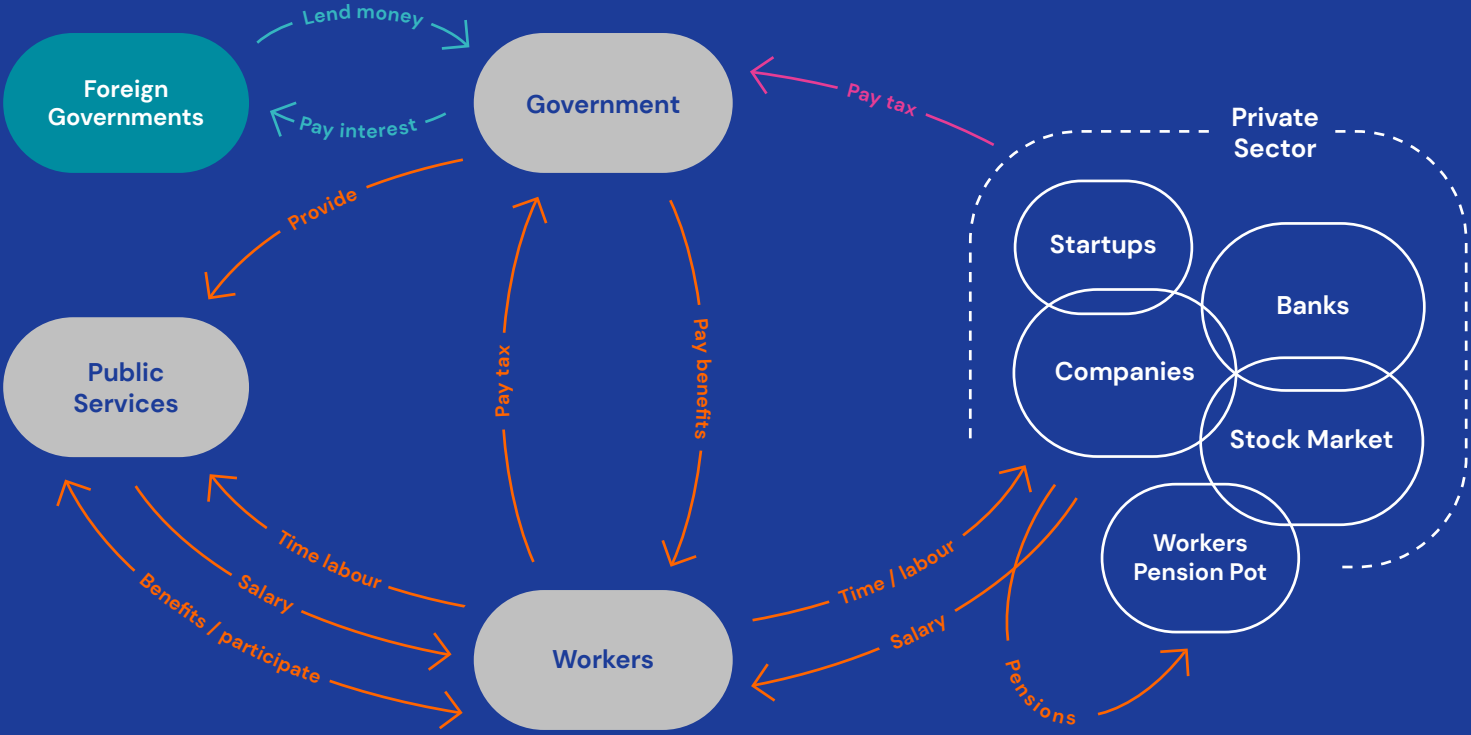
Lend money

Foreign Governments

Pay interest

Government

Pay tax

Private Sector

Provide

Startups

Banks

Public Services

Pay tax

Pay benefits

Companies

Stock Market

Time labour

Salary

Benefits / participate

Workers

Time / labour

Salary

Workers Pension Pot

Pensions